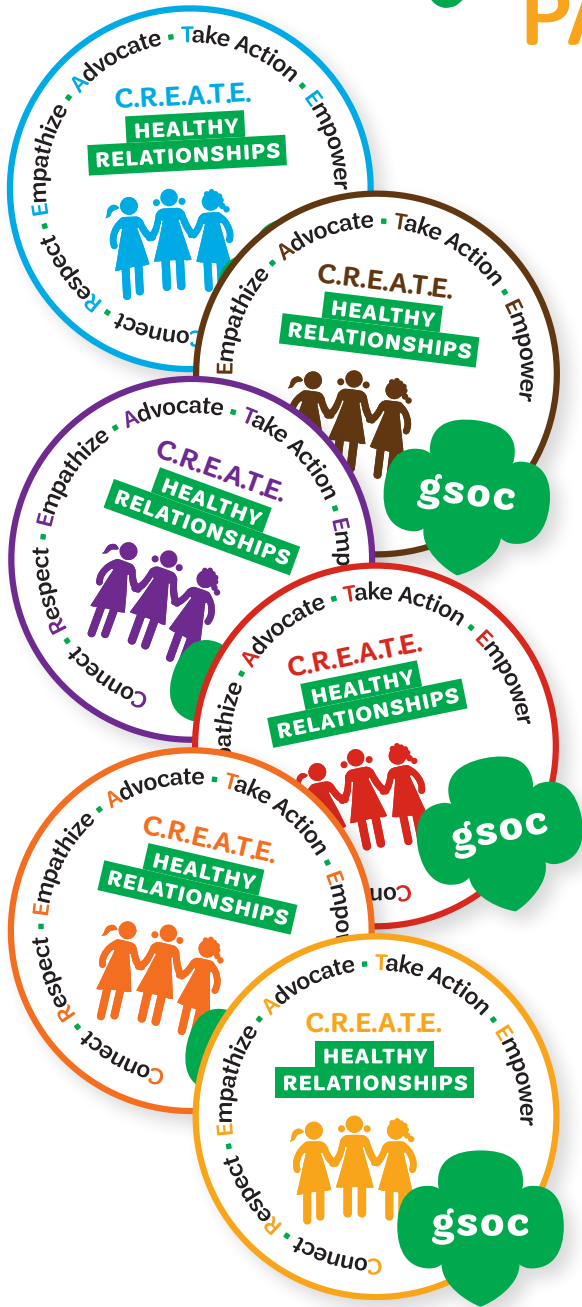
PA

Advocate · Take Action · Empower
C.R.E.A.T.E.
HEALTHY RELATIONSHIPS
Connect · Respect · Empathize ·

Empathize · Advocate · Take Action · Empower
C.R.E.A.T.E.
HEALTHY RELATIONSHIPS
gsoc

Connect · Respect · Empathize · Advocate · Take Action · Emp
C.R.E.A.T.E.
HEALTHY RELATIONSHIPS

athize · Advocate · Take Action · Empower
C.R.E.A.T.E.
HEALTHY RELATIONSHIPS
Con
gsoc

Connect · Respect · Empathize · Advocate · Take Action · Empo
C.R.E.A.T.E.
HEALTHY RELATIONSHIPS

Connect · Respect · Empathize · Advocate · Take Action · Empower
C.R.E.A.T.E.
HEALTHY RELATIONSHIPS
gsoc